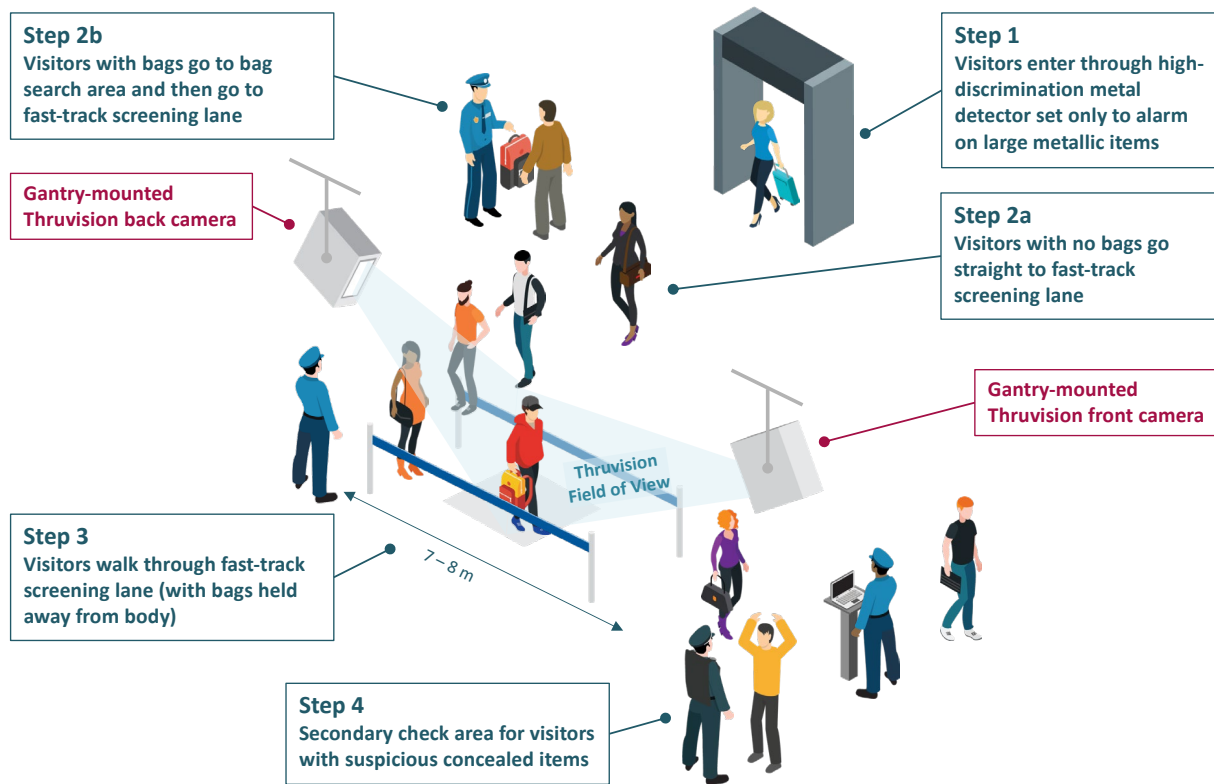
Step 2b
Visitors with bags go to bag search area and then go to fast-track screening lane

Step 1
Visitors enter through high-discrimination metal detector set only to alarm on large metallic items

Gantry-mounted Thruvision back camera

Step 2a
Visitors with no bags go straight to fast-track screening lane

Gantry-mounted Thruvision front camera

Thruvision Field of View

Step 3
Visitors walk through fast-track screening lane (with bags held away from body)

7 – 8 m

Step 4
Secondary check area for visitors with suspicious concealed items